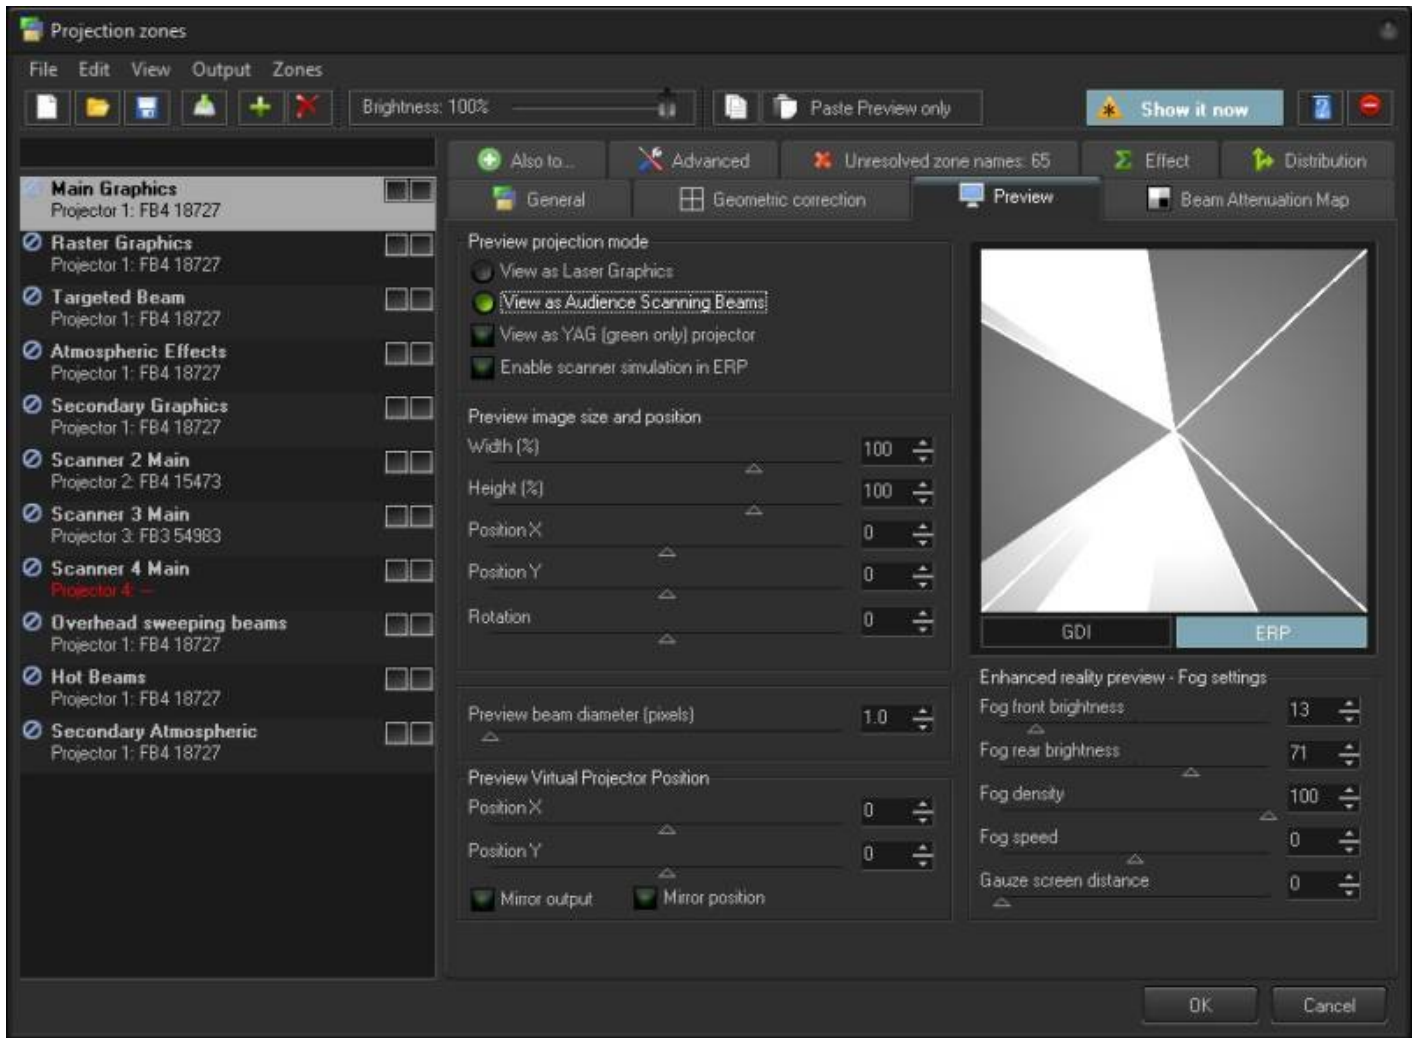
Projection zones

File Edit View Output Zones

Brightness: 100%

Paste Preview only

Show it now

Main Graphics
Projector 1: FB4 18727
Raster Graphics
Projector 1: FB4 18727
Targeted Beam
Projector 1: FB4 18727
Atmospheric Effects
Projector 1: FB4 18727
Secondary Graphics
Projector 1: FB4 18727
Scanner 2 Main
Projector 2: FB4 15473
Scanner 3 Main
Projector 3: FB3 54983
Scanner 4 Main
Projector 4: --
Overhead sweeping beams
Projector 1: FB4 18727
Hot Beams
Projector 1: FB4 18727
Secondary Atmospheric
Projector 1: FB4 18727

Also to... Advanced Unresolved zone names: 65 Effect Distribution
General Geometric correction Preview Beam Attenuation Map

Preview projection mode
View as Laser Graphics
View as Audience Scanning Beams
View as YAG (green only) projector
Enable scanner simulation in ERP

Preview image size and position
Width (%) 100
Height (%) 100
Position X 0
Position Y 0
Rotation 0

Preview beam diameter (pixels) 1.0

Preview Virtual Projector Position
Position X 0
Position Y 0
Mirror output Mirror position

GDI ERP

Enhanced reality preview - Fog settings
Fog front brightness 13
Fog rear brightness 71
Fog density 100
Fog speed 0
Gauze screen distance 0

OK Cancel